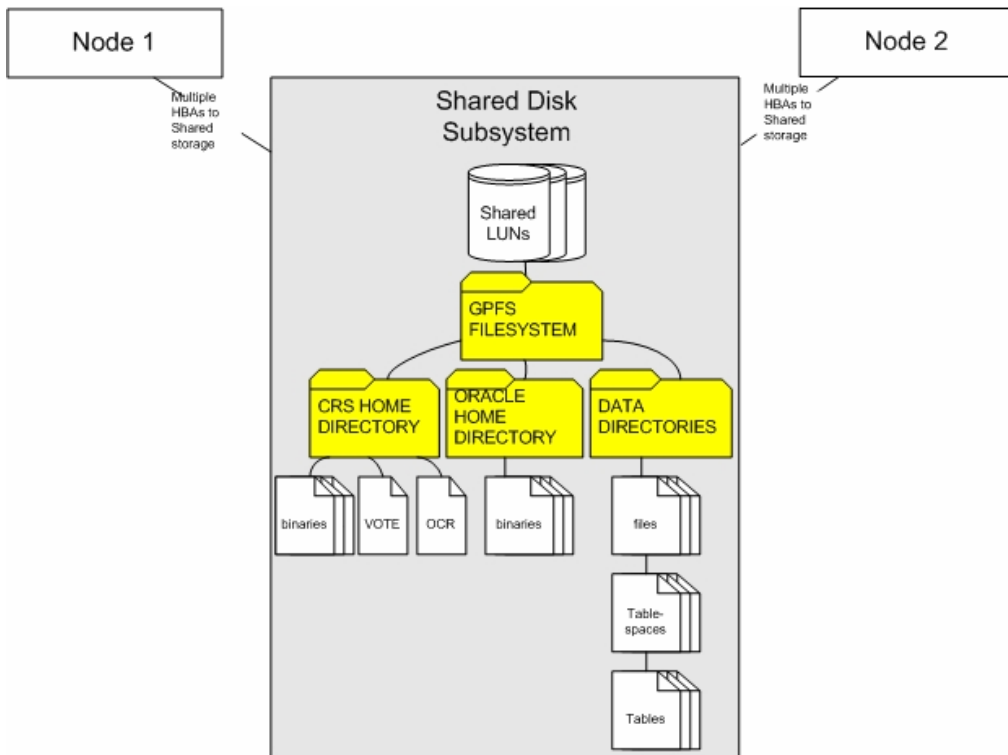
Node 1

Multiple HBAs to Shared storage

Node 2

Multiple HBAs to Shared storage

Shared Disk Subsystem

Shared LUNs

GPFS FILESYSTEM

CRS HOME DIRECTORY

ORACLE HOME DIRECTORY

DATA DIRECTORIES

binaries

VOTE

OCR

binaries

files

Table-spaces

Tables